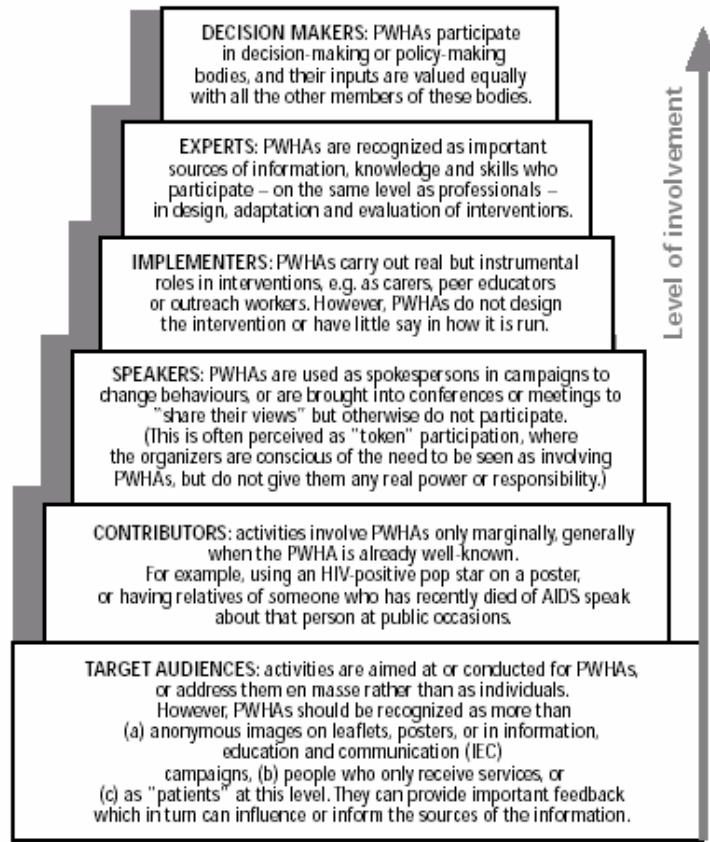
DECISION MAKERS: PWHAs participate in decision-making or policy-making bodies, and their inputs are valued equally with all the other members of these bodies.

EXPERTS: PWHAs are recognized as important sources of information, knowledge and skills who participate – on the same level as professionals – in design, adaptation and evaluation of interventions.

IMPLEMENTERS: PWHAs carry out real but instrumental roles in interventions, e.g. as carers, peer educators or outreach workers. However, PWHAs do not design the intervention or have little say in how it is run.

SPEAKERS: PWHAs are used as spokespersons in campaigns to change behaviours, or are brought into conferences or meetings to "share their views" but otherwise do not participate. (This is often perceived as "token" participation, where the organizers are conscious of the need to be seen as involving PWHAs, but do not give them any real power or responsibility.)

CONTRIBUTORS: activities involve PWHAs only marginally, generally when the PWHA is already well-known. For example, using an HIV-positive pop star on a poster, or having relatives of someone who has recently died of AIDS speak about that person at public occasions.

TARGET AUDIENCES: activities are aimed at or conducted for PWHAs, or address them en masse rather than as individuals. However, PWHAs should be recognized as more than (a) anonymous images on leaflets, posters, or in information, education and communication (IEC) campaigns, (b) people who only receive services, or (c) as "patients" at this level. They can provide important feedback which in turn can influence or inform the sources of the information.

Level of involvement